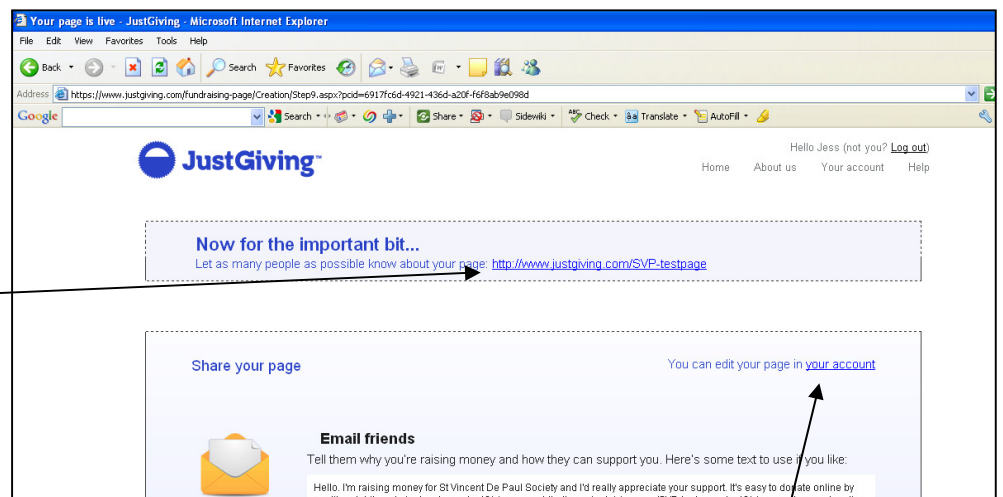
Your page is live - JustGiving - Microsoft Internet Explorer

File Edit View Favorites Tools Help

Back Search Favorites

Address https://www.justgiving.com/fundraising-page/Creation/Step9.aspx?pcid=6917fc6d-4921-436d-a20f-f6f8ab9e098d

Google Search Share Sidewiki Check Translate AutoFill

JustGiving

Hello Jess (not you? Log out)

Home About us Your account Help

Now for the important bit...

Let as many people as possible know about your page: http://www.justgiving.com/SVP-testpage

Share your page

You can edit your page in your account

Email friends

Tell them why you're raising money and how they can support you. Here's some text to use if you like:

Hello. I'm raising money for St Vincent De Paul Society and I'd really appreciate your support. It's easy to donate online by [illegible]